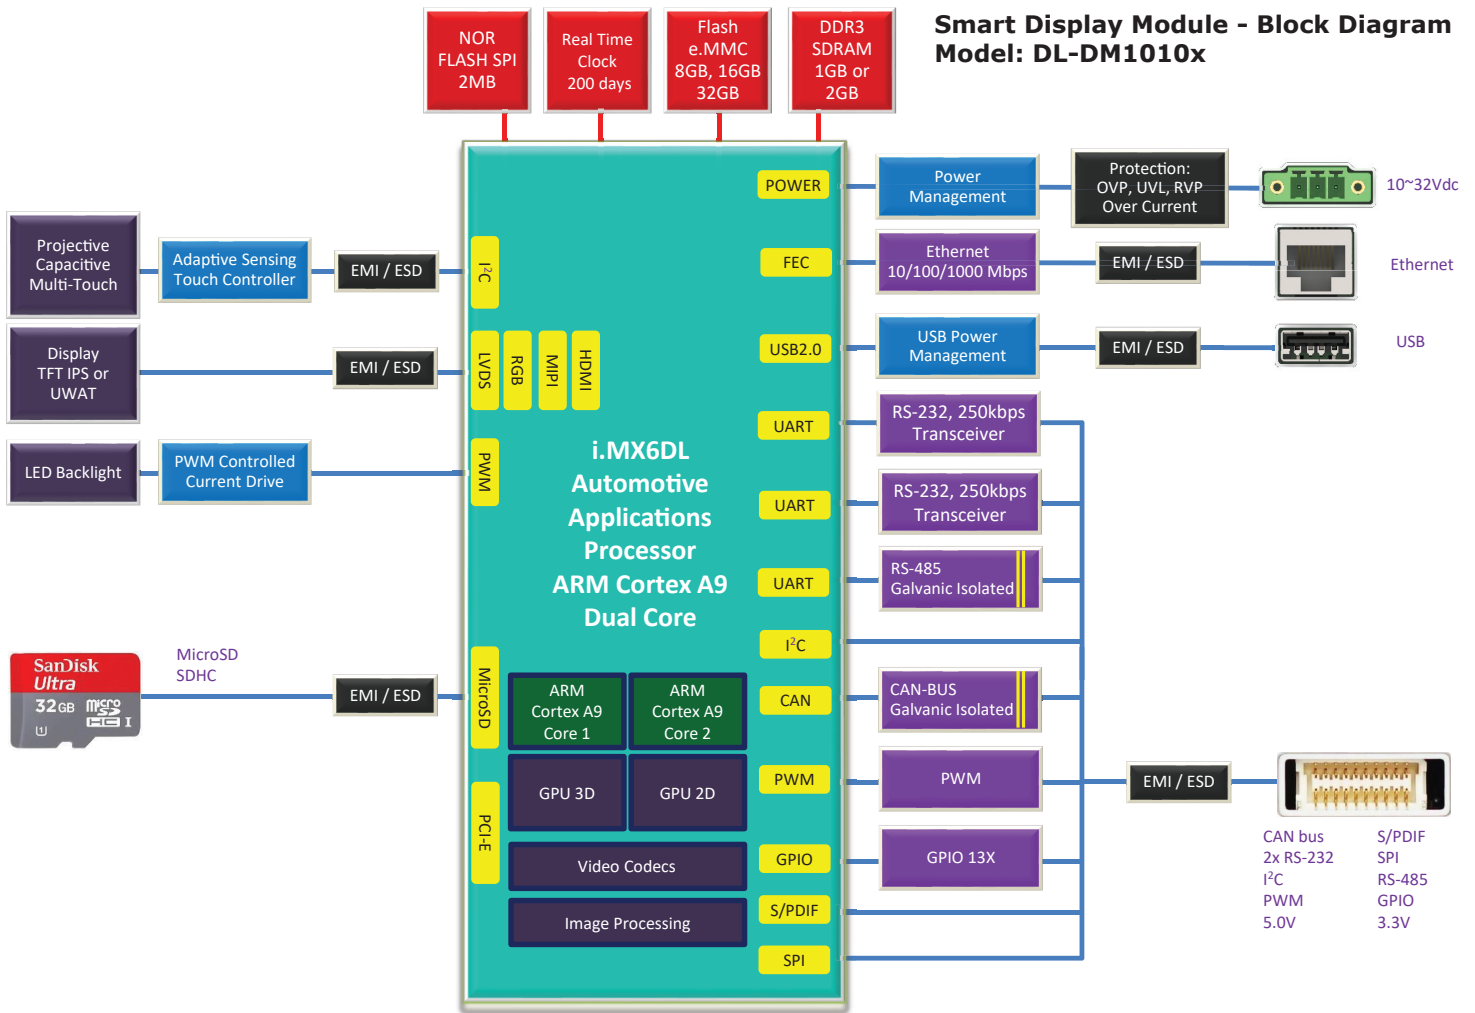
Smart Display Module - Block Diagram
Model: DL-DM1010x

NOR FLASH SPI 2MB

Real Time Clock 200 days

Flash e.MMC 8GB, 16GB 32GB

DDR3 SDRAM 1GB or 2GB

Projective Capacitive Multi-Touch

Adaptive Sensing Touch Controller

EMI / ESD

Display TFT IPS or UWAT

EMI / ESD

LED Backlight

PWM Controlled Current Drive

SanDisk Ultra 32GB micro SD HC I

MicroSD SDHC

EMI / ESD

$I^2C$

LVDS

RGB

MIPI

HDMI

PWM

MicroSD

PCI-E

i.MX6DL Automotive Applications Processor ARM Cortex A9 Dual Core

ARM Cortex A9 Core 1

ARM Cortex A9 Core 2

GPU 3D

GPU 2D

Video Codecs

Image Processing

POWER

FEC

USB2.0

UART

UART

UART

$I^2C$

CAN

PWM

GPIO

S/PDIF

SPI

Power Management

Protection: OVP, UVL, RVP Over Current

10~32Vdc

Ethernet 10/100/1000 Mbps

EMI / ESD

Ethernet

USB Power Management

EMI / ESD

USB

RS-232, 250kbps Transceiver

RS-232, 250kbps Transceiver

RS-485 Galvanic Isolated

CAN-BUS Galvanic Isolated

PWM

EMI / ESD

GPIO 13X

CAN bus
2x RS-232
$I^2C$
PWM
5.0V

S/PDIF
SPI
RS-485
GPIO
3.3V